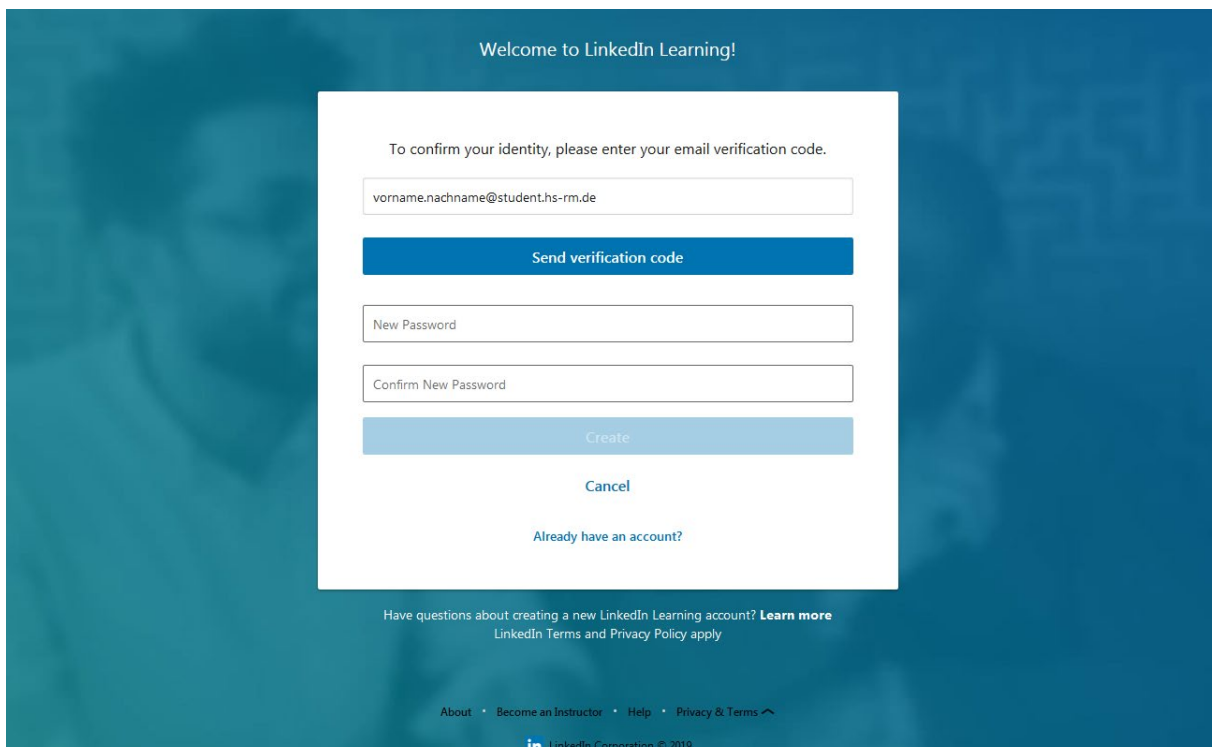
Welcome to LinkedIn Learning!

To confirm your identity, please enter your email verification code.

vorname.nachname@student.hs-rm.de

Send verification code

New Password

Confirm New Password

Create

Cancel

Already have an account?

Have questions about creating a new LinkedIn Learning account? **Learn more**
LinkedIn Terms and Privacy Policy apply

About • Become an Instructor • Help • Privacy & Terms

in LinkedIn Corporation © 2019